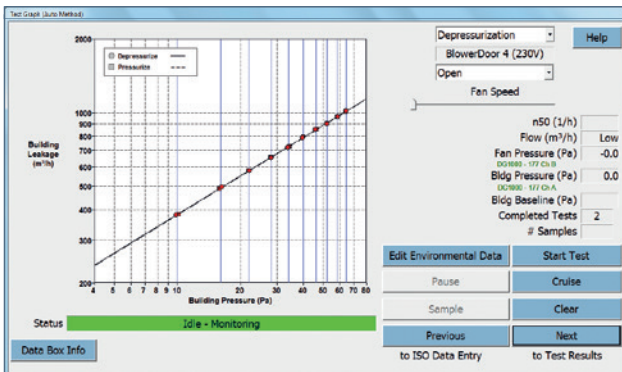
Test Graph (Auto Method)

2000

Depressurize
Pressurize

1000
900
800
700
600
500
400
300
200

Building Leakage (m³/h)

4 5 6 7 8 9 10 20 30 40 50 60 70 80

Building Pressure (Pa)

Status
Idle - Monitoring

Data Box Info

Depressurization
BlowerDoor 4 (230V)
Open
Fan Speed

Help

n50 (1/h)
Flow (m³/h) Low
Fan Pressure (Pa) -0.0
DG1000 - 177 Ch B
Bldg Pressure (Pa) 0.0
DG1000 - 177 Ch A
Bldg Baseline (Pa)
Completed Tests 2
# Samples

Edit Environmental Data
Start Test
Pause
Cruise
Sample
Clear
Previous
Next
to ISO Data Entry
to Test Results